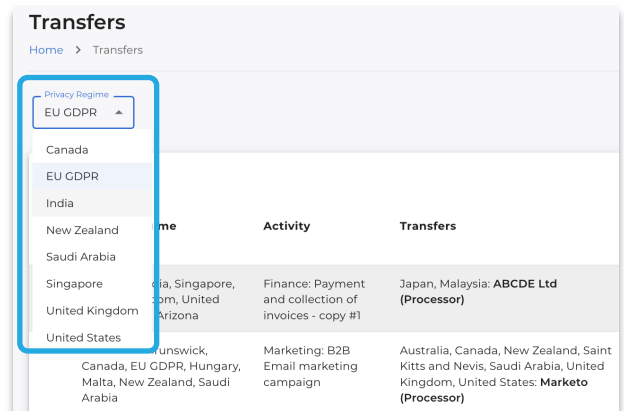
Transfers

Home > Transfers

Privacy Regime
EU GDPR

Canada
EU GDPR
India
New Zealand
Saudi Arabia
Singapore
United Kingdom
United States

| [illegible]me | Activity | Transfers |
|---|---|---|
| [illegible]ia, Singapore, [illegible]om, United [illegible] Arizona | Finance: Payment and collection of invoices - copy #1 | Japan, Malaysia: **ABCDE Ltd (Processor)** |
| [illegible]runswick, Canada, EU GDPR, Hungary, Malta, New Zealand, Saudi Arabia | Marketing: B2B Email marketing campaign | Australia, Canada, New Zealand, Saint Kitts and Nevis, Saudi Arabia, United Kingdom, United States: **Marketo (Processor)** |